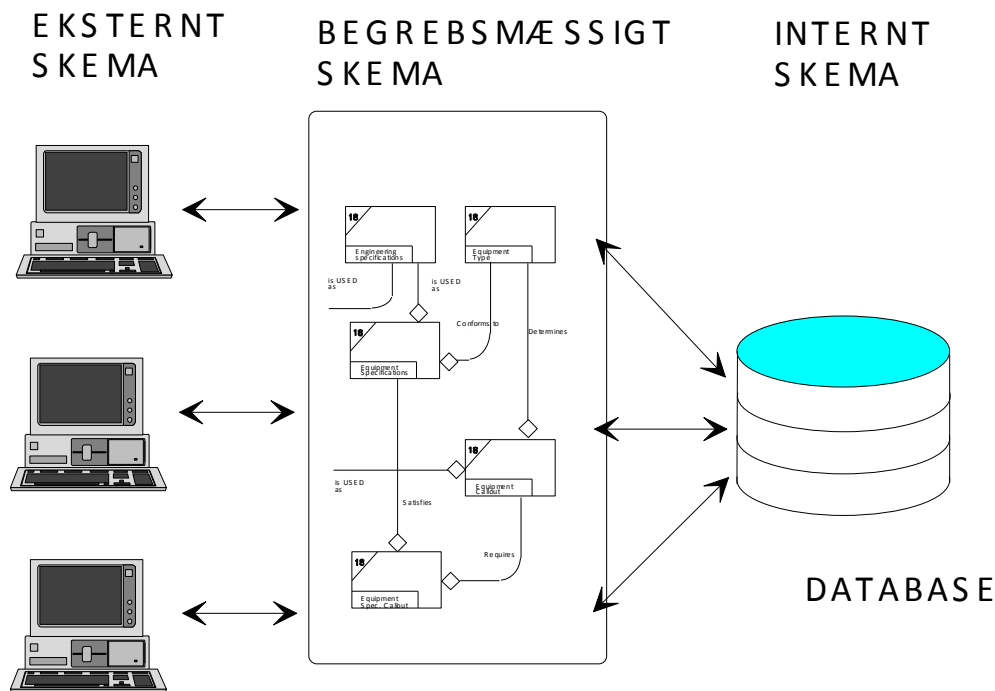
EKSTERNT SKEMA

BEGREBSMÆSSIGT SKEMA

INTERNT SKEMA

18
Engineering Specifications

18
Equipment Type

is USED as

is USED as

Conforms to

Determines

18
Equipment Specifications

18
Equipment Callout

is USED as

Satisfies

Requires

18
Equipment Spec. Callout

DATABASE